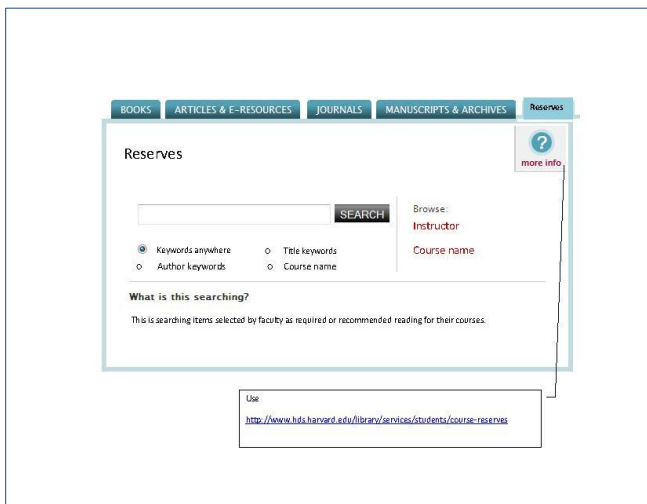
BOOKS ARTICLES & E-RESOURCES JOURNALS MANUSCRIPTS & ARCHIVES Reserves

Reserves

?
more info

SEARCH

Browse:
Instructor
Course name

Keywords anywhere
Title keywords
Author keywords
Course name

What is this searching?

This is searching items selected by faculty as required or recommended reading for their courses.

Use

http://www.hds.harvard.edu/library/services/students/course-reserves